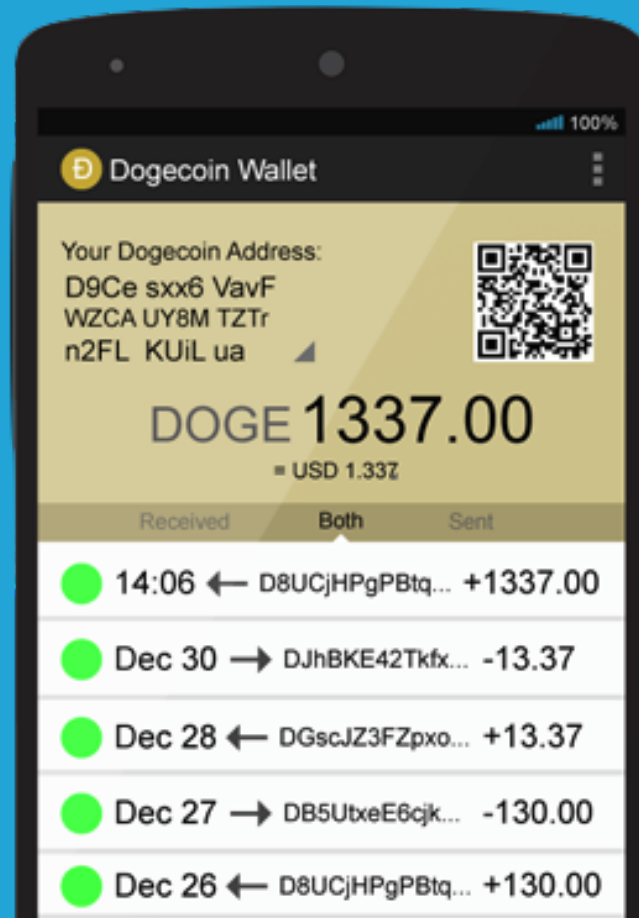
100%

Ð Dogecoin Wallet

Your Dogecoin Address:
D9Ce sxx6 VavF
WZCA UY8M TZTr
n2FL KUiL ua

DOGE 1337.00
= USD 1.337

Received Both Sent

14:06 ← D8UCjHPgPBtq... +1337.00

Dec 30 → DJhBKE42Tkfx... -13.37

Dec 28 ← DGscJZ3FZpxo... +13.37

Dec 27 → DB5UtxeE6cjk... -130.00

Dec 26 ← D8UCjHPgPBtq... +130.00